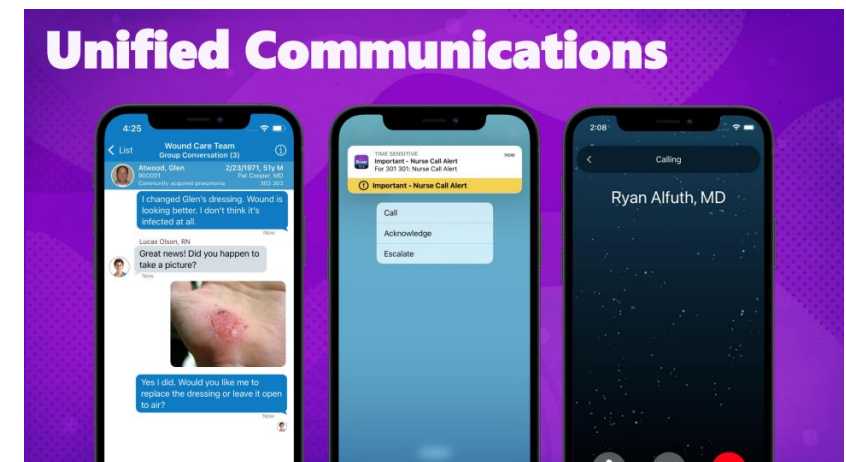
Unified Communications

4:25

List

Wound Care Team
Group Conversation (3)

Atwood, Glen
900001
Community acquired pneumonia

2/23/1971, 51y M
Pat Cooper, MD
303 303

I changed Glen's dressing. Wound is looking better. I don't think it's infected at all.

Now

Lucas Olson, RN

Great news! Did you happen to take a picture?

Now

Yes I did. Would you like me to replace the dressing or leave it open to air?

Now

TIME SENSITIVE
Important - Nurse Call Alert
For 301 301: Nurse Call Alert

now

Important - Nurse Call Alert

Call

Acknowledge

Escalate

2:08

Calling

Ryan Alfuth, MD